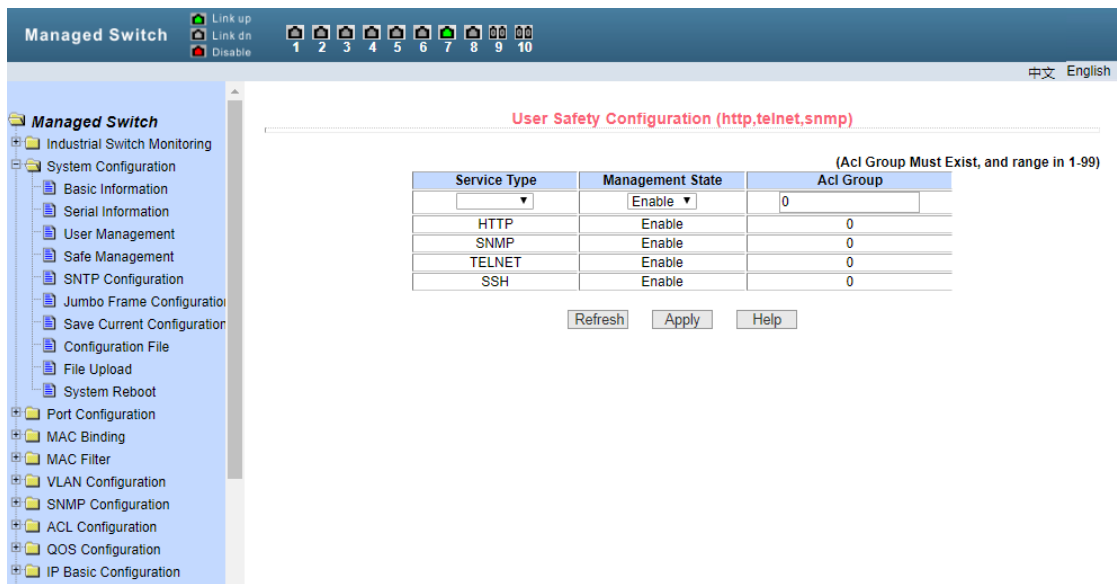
Managed Switch
Link up
Link dn
Disable
1 2 3 4 5 6 7 8 9 10

中文 English

Managed Switch
Industrial Switch Monitoring
System Configuration
Basic Information
Serial Information
User Management
Safe Management
SNTP Configuration
Jumbo Frame Configuration
Save Current Configuration
Configuration File
File Upload
System Reboot
Port Configuration
MAC Binding
MAC Filter
VLAN Configuration
SNMP Configuration
ACL Configuration
QOS Configuration
IP Basic Configuration

User Safety Configuration (http,telnet,snmp)

(Acl Group Must Exist, and range in 1-99)

| Service Type | Management State | Acl Group |
|---|---|---|
| ▼ | Enable ▼ | 0 |
| HTTP | Enable | 0 |
| SNMP | Enable | 0 |
| TELNET | Enable | 0 |
| SSH | Enable | 0 |

Refresh Apply Help